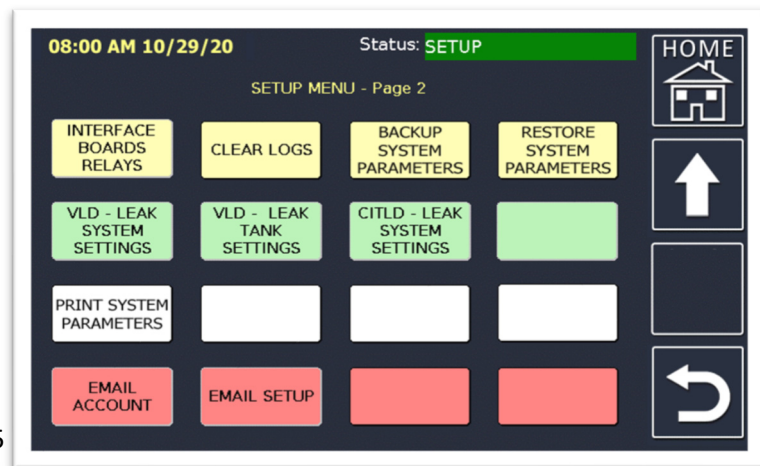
08:00 AM 10/29/20

Status: SETUP

HOME

SETUP MENU - Page 2

INTERFACE BOARDS RELAYS

CLEAR LOGS

BACKUP SYSTEM PARAMETERS

RESTORE SYSTEM PARAMETERS

VLD - LEAK SYSTEM SETTINGS

VLD - LEAK TANK SETTINGS

CITLD - LEAK SYSTEM SETTINGS

PRINT SYSTEM PARAMETERS

EMAIL ACCOUNT

EMAIL SETUP

5